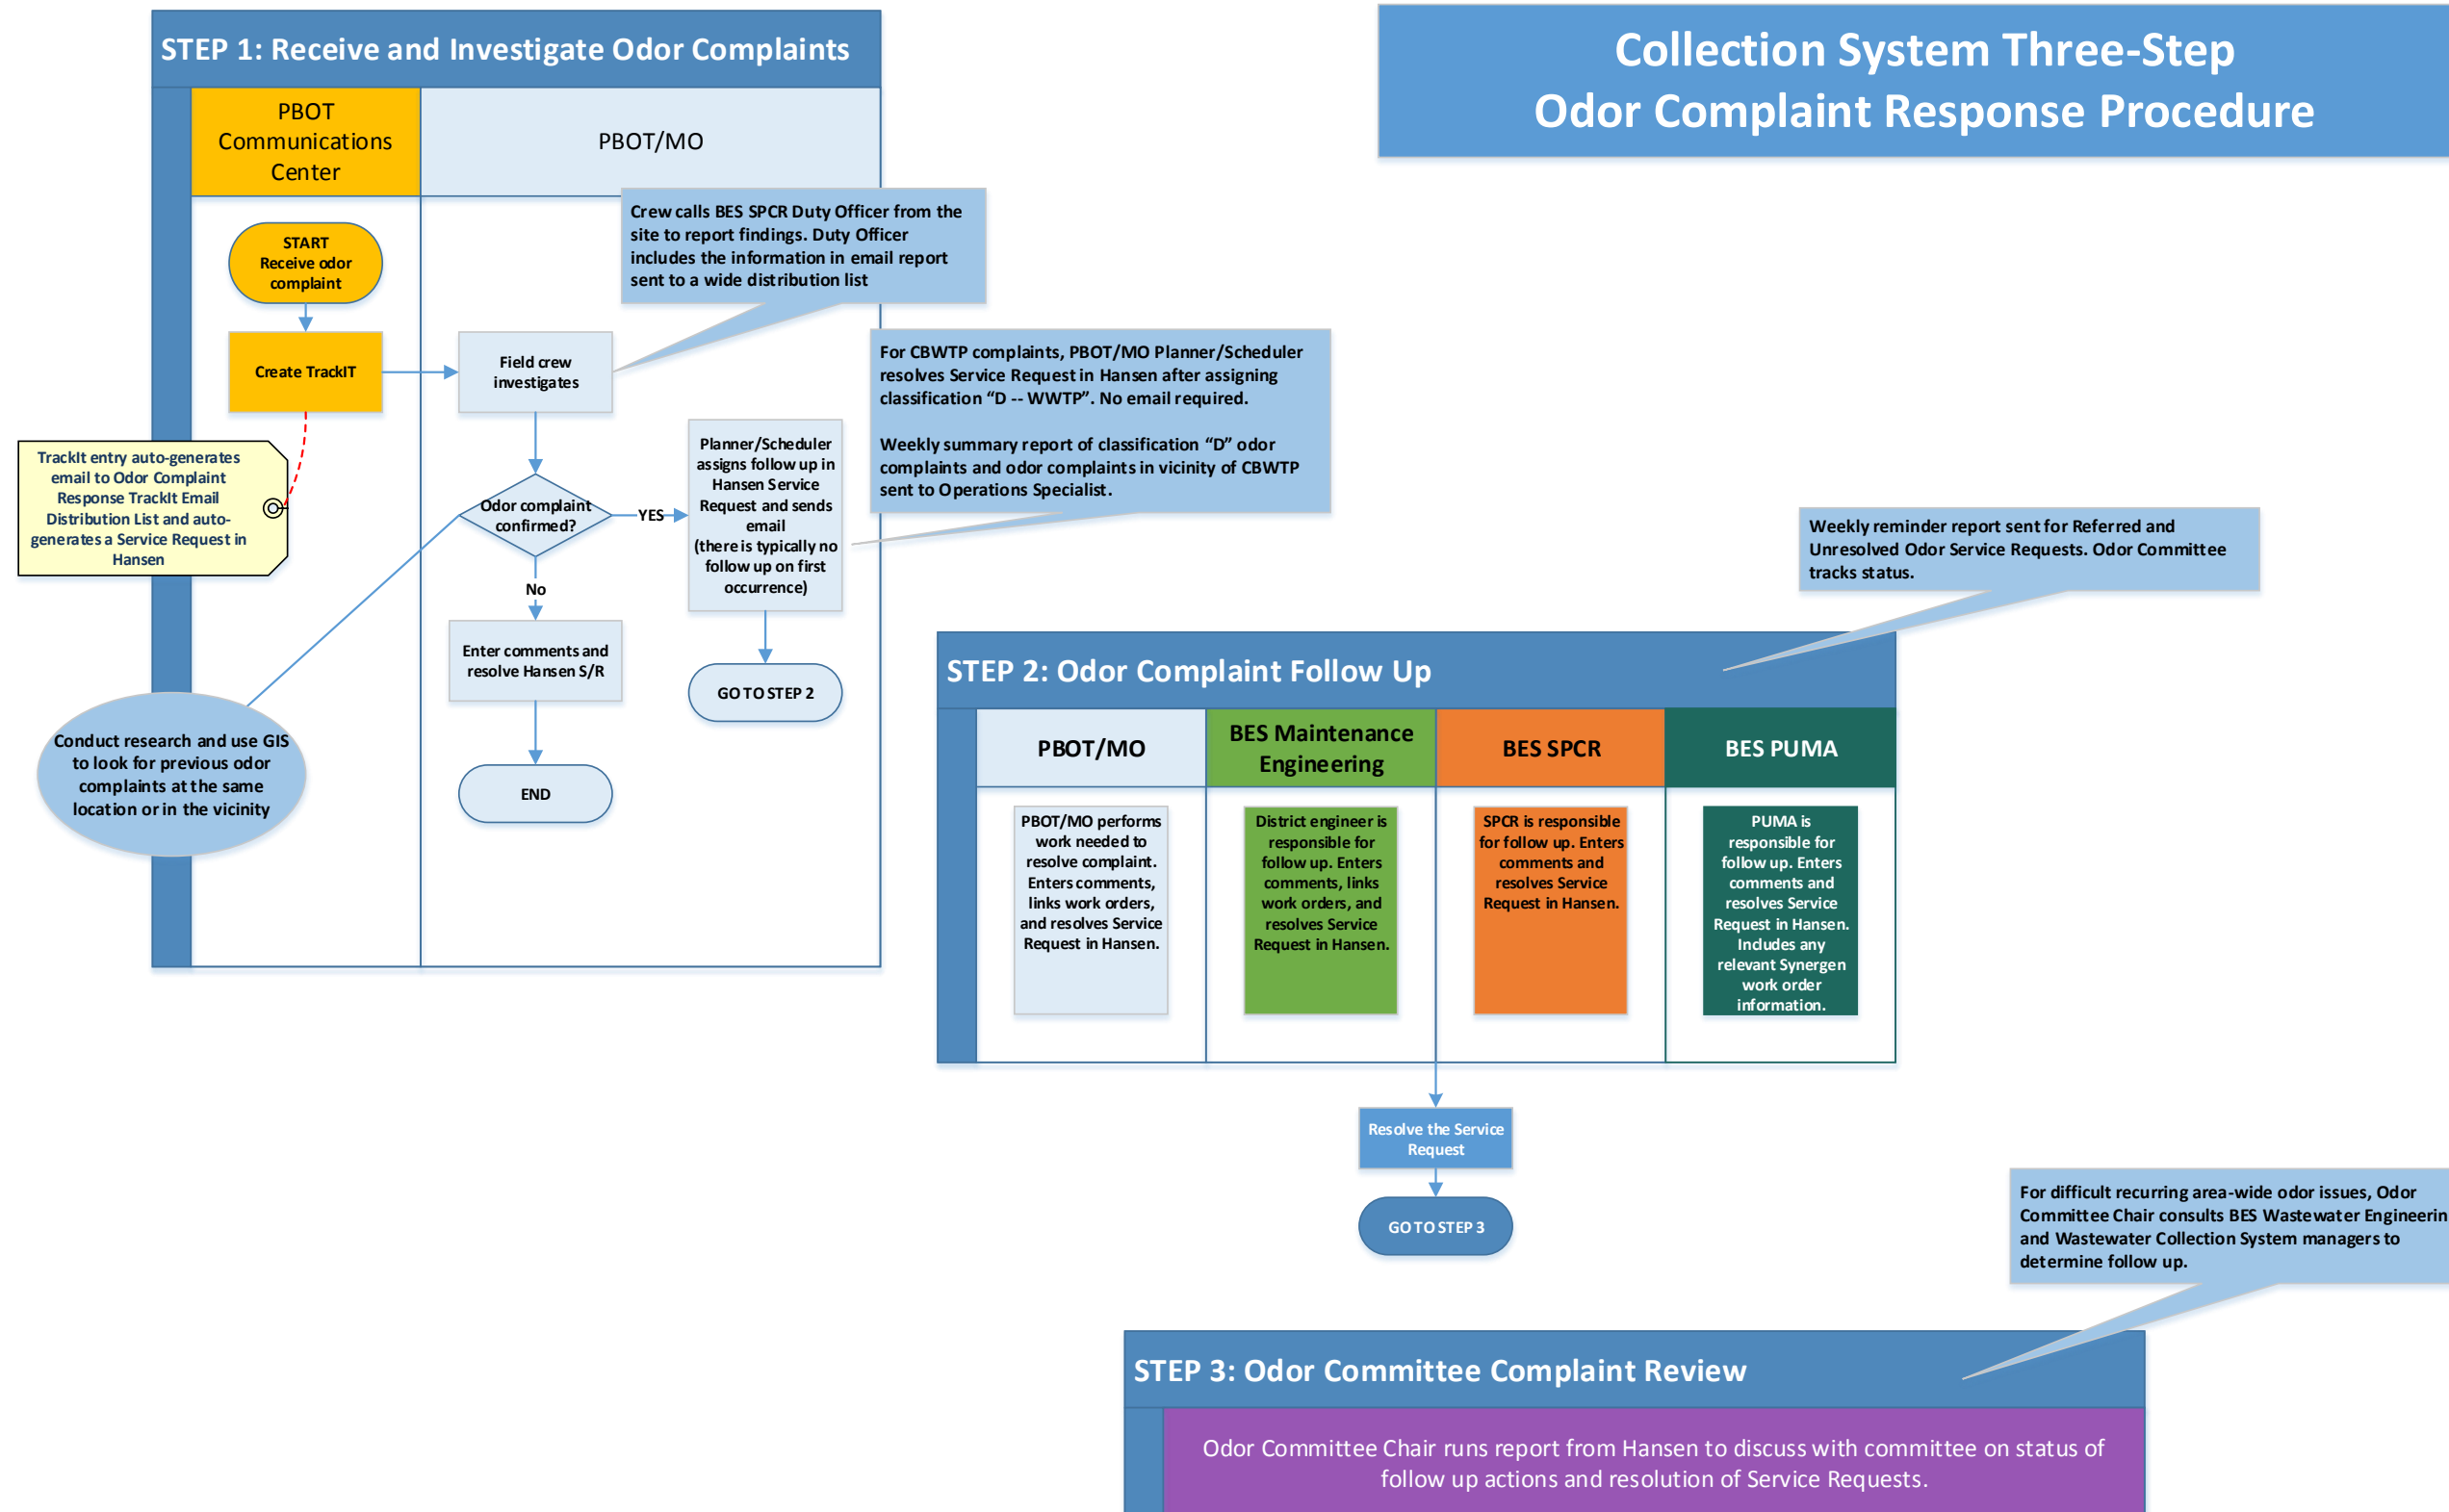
STEP 1: Receive and Investigate Odor Complaints

Collection System Three-Step
Odor Complaint Response Procedure

PBOT Communications Center

PBOT/MO

START Receive odor complaint

Create TrackIT

TrackIt entry auto-generates email to Odor Complaint Response TrackIt Email Distribution List and auto-generates a Service Request in Hansen

Crew calls BES SPCR Duty Officer from the site to report findings. Duty Officer includes the information in email report sent to a wide distribution list

Field crew investigates

Odor complaint confirmed?

YES

No

Planner/Scheduler assigns follow up in Hansen Service Request and sends email (there is typically no follow up on first occurrence)

For CBWTP complaints, PBOT/MO Planner/Scheduler resolves Service Request in Hansen after assigning classification "D -- WWTP". No email required.

Weekly summary report of classification "D" odor complaints and odor complaints in vicinity of CBWTP sent to Operations Specialist.

Enter comments and resolve Hansen S/R

GO TO STEP 2

END

Conduct research and use GIS to look for previous odor complaints at the same location or in the vicinity

Weekly reminder report sent for Referred and Unresolved Odor Service Requests. Odor Committee tracks status.

STEP 2: Odor Complaint Follow Up

PBOT/MO

BES Maintenance Engineering

BES SPCR

BES PUMA

PBOT/MO performs work needed to resolve complaint. Enters comments, links work orders, and resolves Service Request in Hansen.

District engineer is responsible for follow up. Enters comments, links work orders, and resolves Service Request in Hansen.

SPCR is responsible for follow up. Enters comments and resolves Service Request in Hansen.

PUMA is responsible for follow up. Enters comments and resolves Service Request in Hansen. Includes any relevant Synergen work order information.

Resolve the Service Request

GO TO STEP 3

For difficult recurring area-wide odor issues, Odor Committee Chair consults BES Wastewater Engineerin and Wastewater Collection System managers to determine follow up.

STEP 3: Odor Committee Complaint Review

Odor Committee Chair runs report from Hansen to discuss with committee on status of follow up actions and resolution of Service Requests.